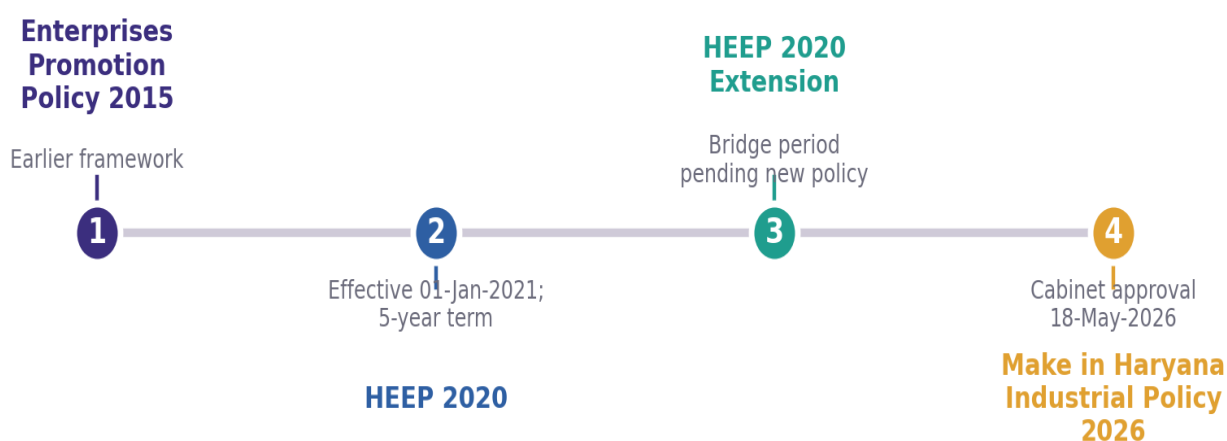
Enterprises Promotion Policy 2015

Earlier framework

1

HEEP 2020 Extension

Bridge period pending new policy

2

3

4

Effective 01-Jan-2021; 5-year term

HEEP 2020

Cabinet approval 18-May-2026

Make in Haryana Industrial Policy 2026